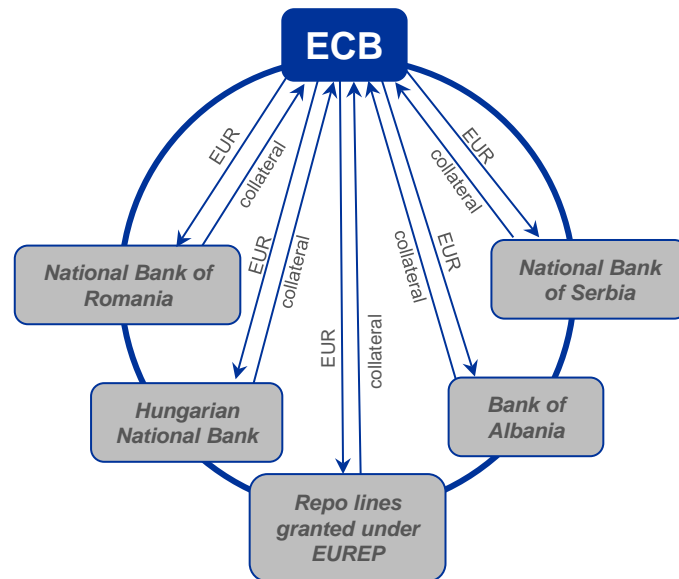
ECB

EUR

collateral

National Bank of Romania

EUR

collateral

Hungarian National Bank

EUR

collateral

Repo lines granted under EUREP

collateral

EUR

Bank of Albania

EUR

collateral

National Bank of Serbia